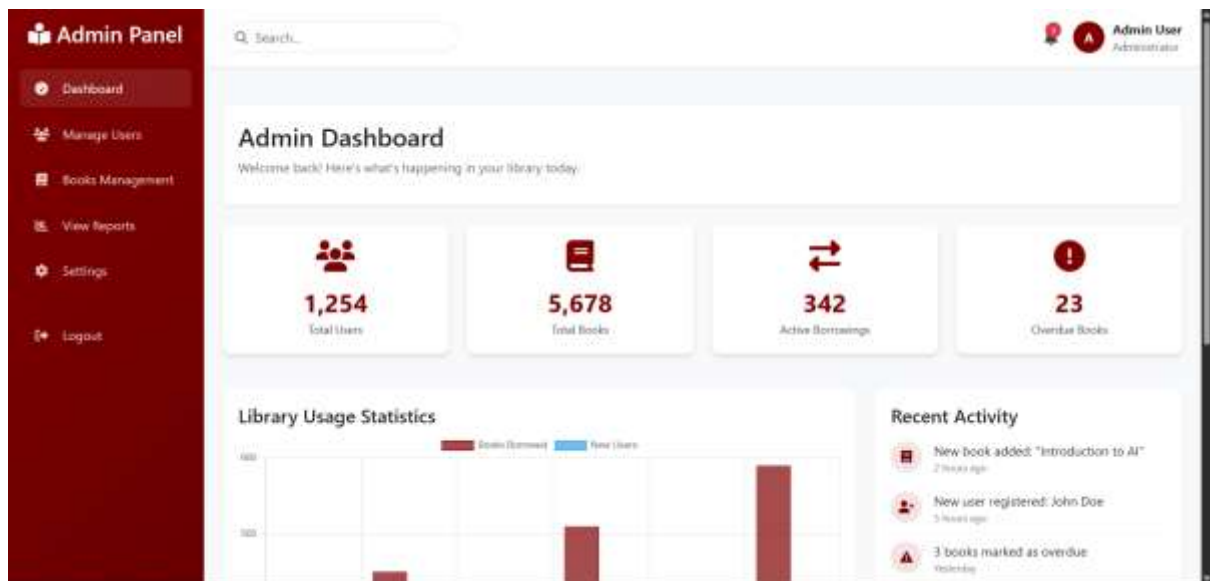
Admin Panel

Dashboard

Manage Users

Books Management

View Reports

Settings

Logout

Search...

Admin User
Administrator

Admin Dashboard

Welcome back! Here's what's happening in your library today.

1,254
Total Users

5,678
Total Books

342
Active Borrowings

23
Overdue Books

Library Usage Statistics

Books Borrowed New Users

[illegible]

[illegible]

Recent Activity

New book added: "Introduction to AI"
2 hours ago

New user registered: John Doe
5 hours ago

3 books marked as overdue
Yesterday